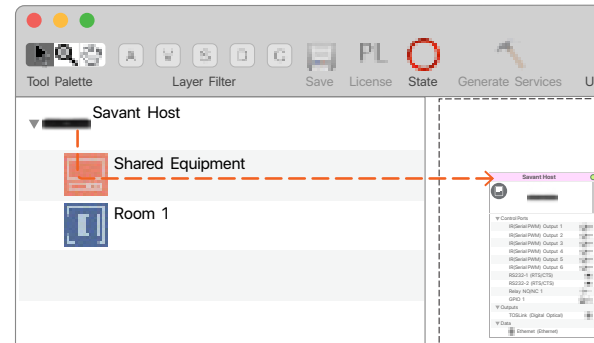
PL

Tool Palette

Layer Filter

Save

License

State

Generate Services

U

Savant Host

Shared Equipment

Room 1

Savant Host

Control Ports

IR(Serial/PWM) Output 1

IR(Serial/PWM) Output 2

IR(Serial/PWM) Output 3

IR(Serial/PWM) Output 4

IR(Serial/PWM) Output 5

IR(Serial/PWM) Output 6

RS232-1 (RTS/CTS)

RS232-2 (RTS/CTS)

Relay NO/NC 1

GPIO 1

Outputs

TOSLink (Digital Optical)

Data

Ethernet (Ethernet)